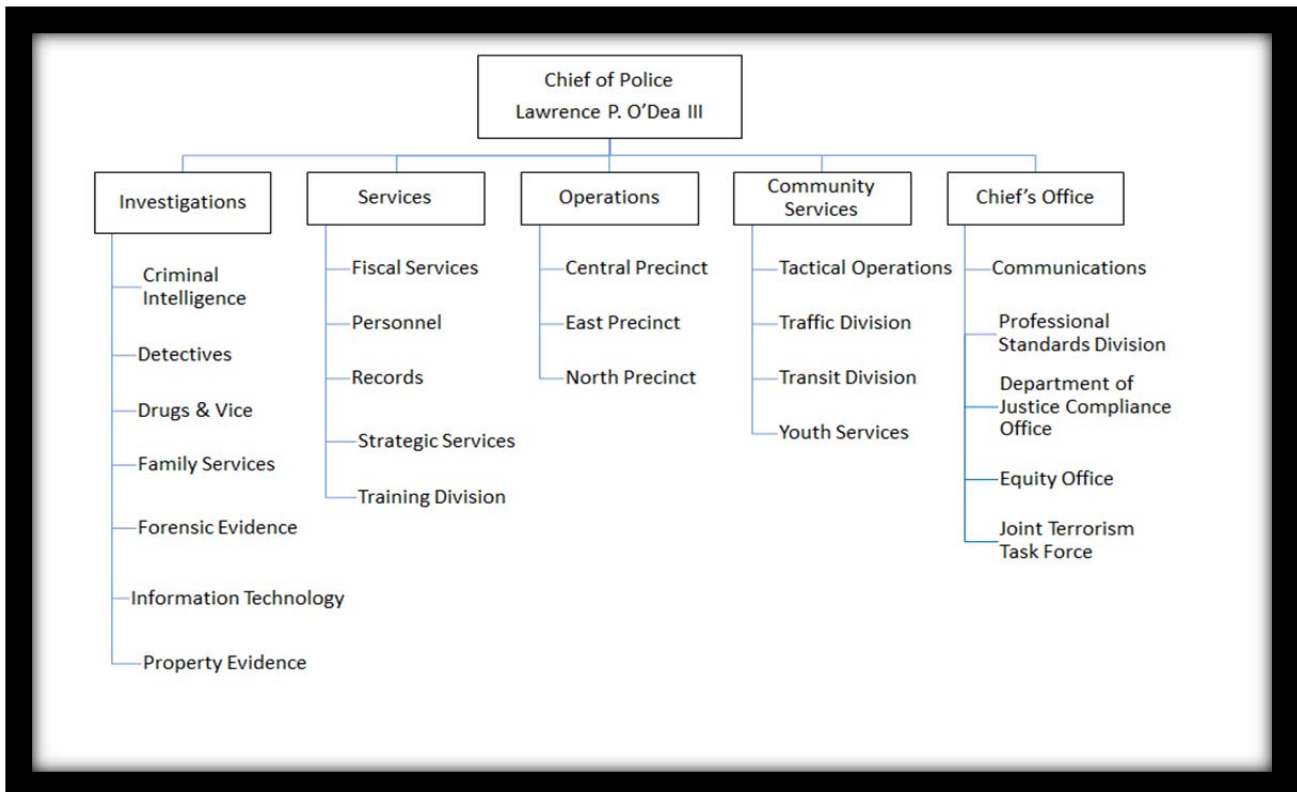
Chief of Police
Lawrence P. O’Dea III

Investigations

Criminal Intelligence

Detectives

Drugs & Vice

Family Services

Forensic Evidence

Information Technology

Property Evidence

Services

Fiscal Services

Personnel

Records

Strategic Services

Training Division

Operations

Central Precinct

East Precinct

North Precinct

Community Services

Tactical Operations

Traffic Division

Transit Division

Youth Services

Chief’s Office

Communications

Professional Standards Division

Department of Justice Compliance Office

Equity Office

Joint Terrorism Task Force